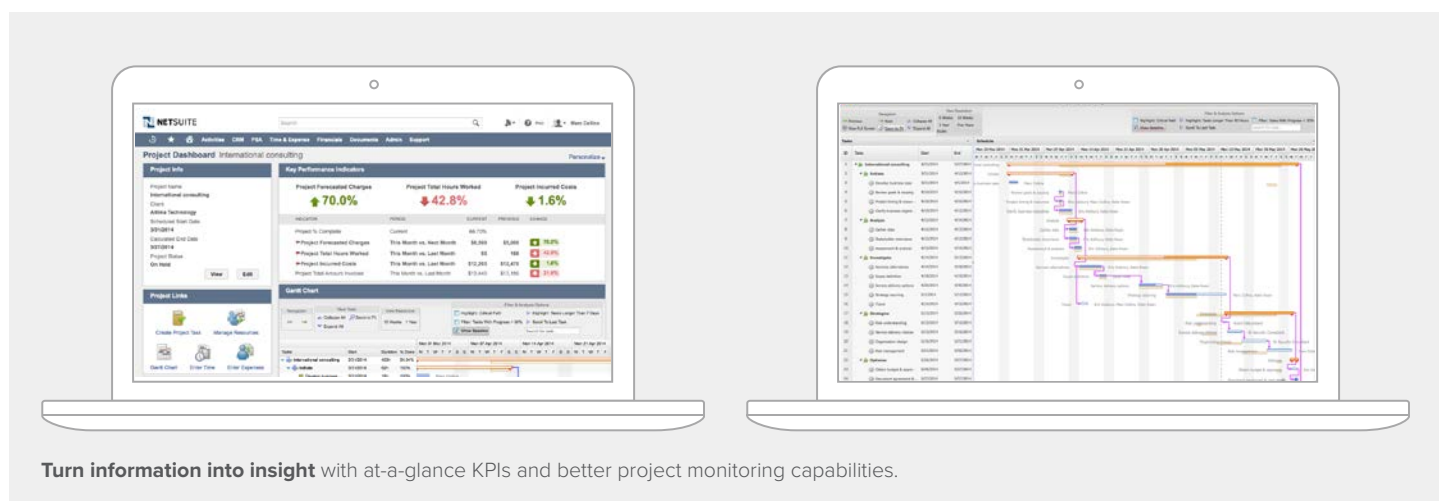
NETSUITE

Search

Mary Collins

Activities CRM PSA Time & Expense Financials Documents Admin Support

Project Dashboard International consulting

Personalize

Project Info

Project Name
International consulting
Client
Altima Technology
Scheduled Start Date
3/31/2014
Calculated End Date
5/31/2014
Project Status
On Hold

View Edit

Key Performance Indicators

Project Forecasted Charges
70.0%

Project Total Hours Worked
42.8%

Project Incurred Costs
1.6%

| INDICATOR | PERIOD | CURRENT | PREVIOUS | CHANGE |
|---|---|---|---|---|
| Project % Complete | Current | 66.73% | | |
| Project Forecasted Charges | This Month vs. Next Month | \$8,500 | \$5,000 | 70.0% |
| Project Total Hours Worked | This Month vs. Last Month | 93 | 168 | -42.8% |
| Project Incurred Costs | This Month vs. Last Month | \$12,265 | \$12,478 | 1.6% |
| Project Total Amount Invoiced | This Month vs. Last Month | \$15,443 | \$13,160 | 21.6% |

Project Links

Create Project Task
Manage Resources
Gantt Chart
Enter Time
Enter Expenses

Gantt Chart

Turn information into insight with at-a-glance KPIs and better project monitoring capabilities.